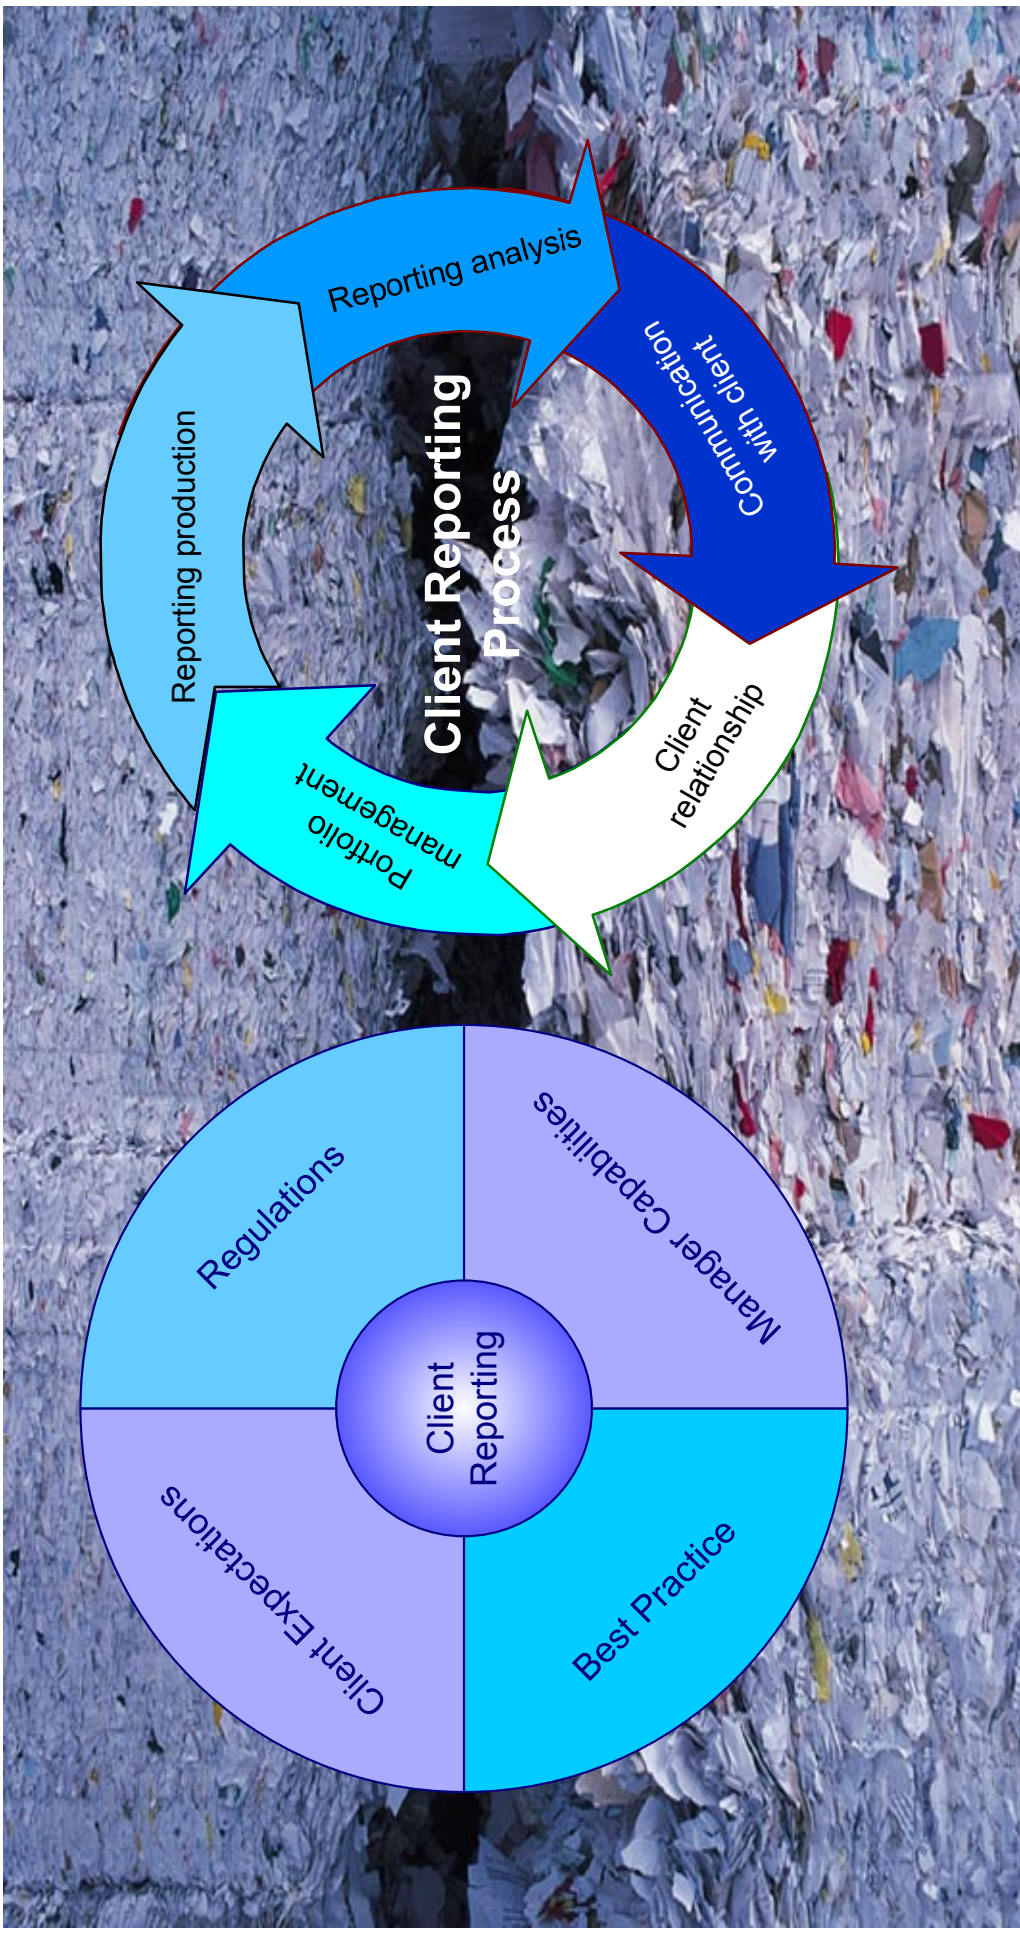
Client Reporting Process

Reporting analysis

Communication with client

Client relationship

Portfolio management

Reporting production

Client Reporting

Regulations

Manager Capabilities

Best Practice

Client Expectations